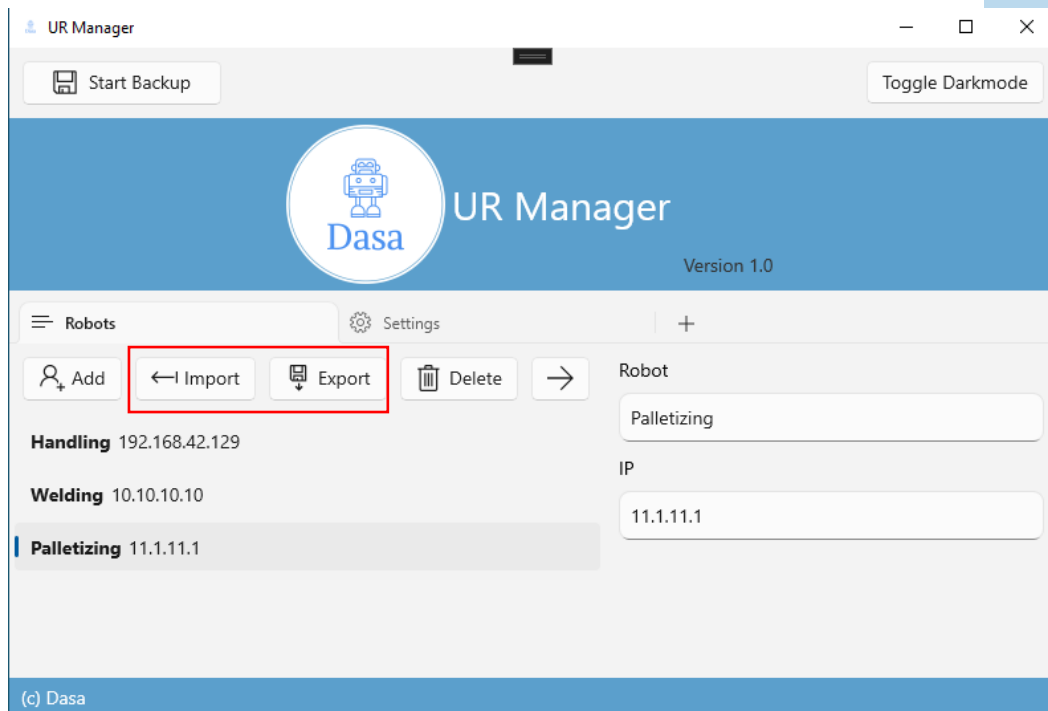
UR Manager

Start Backup

Toggle Darkmode

Dasa

UR Manager

Version 1.0

Robots

Settings

+

Add

Import

Export

Delete

Robot

Palletizing

IP

11.1.11.1

**Handling** 192.168.42.129

**Welding** 10.10.10.10

**Palletizing** 11.1.11.1

(c) Dasa